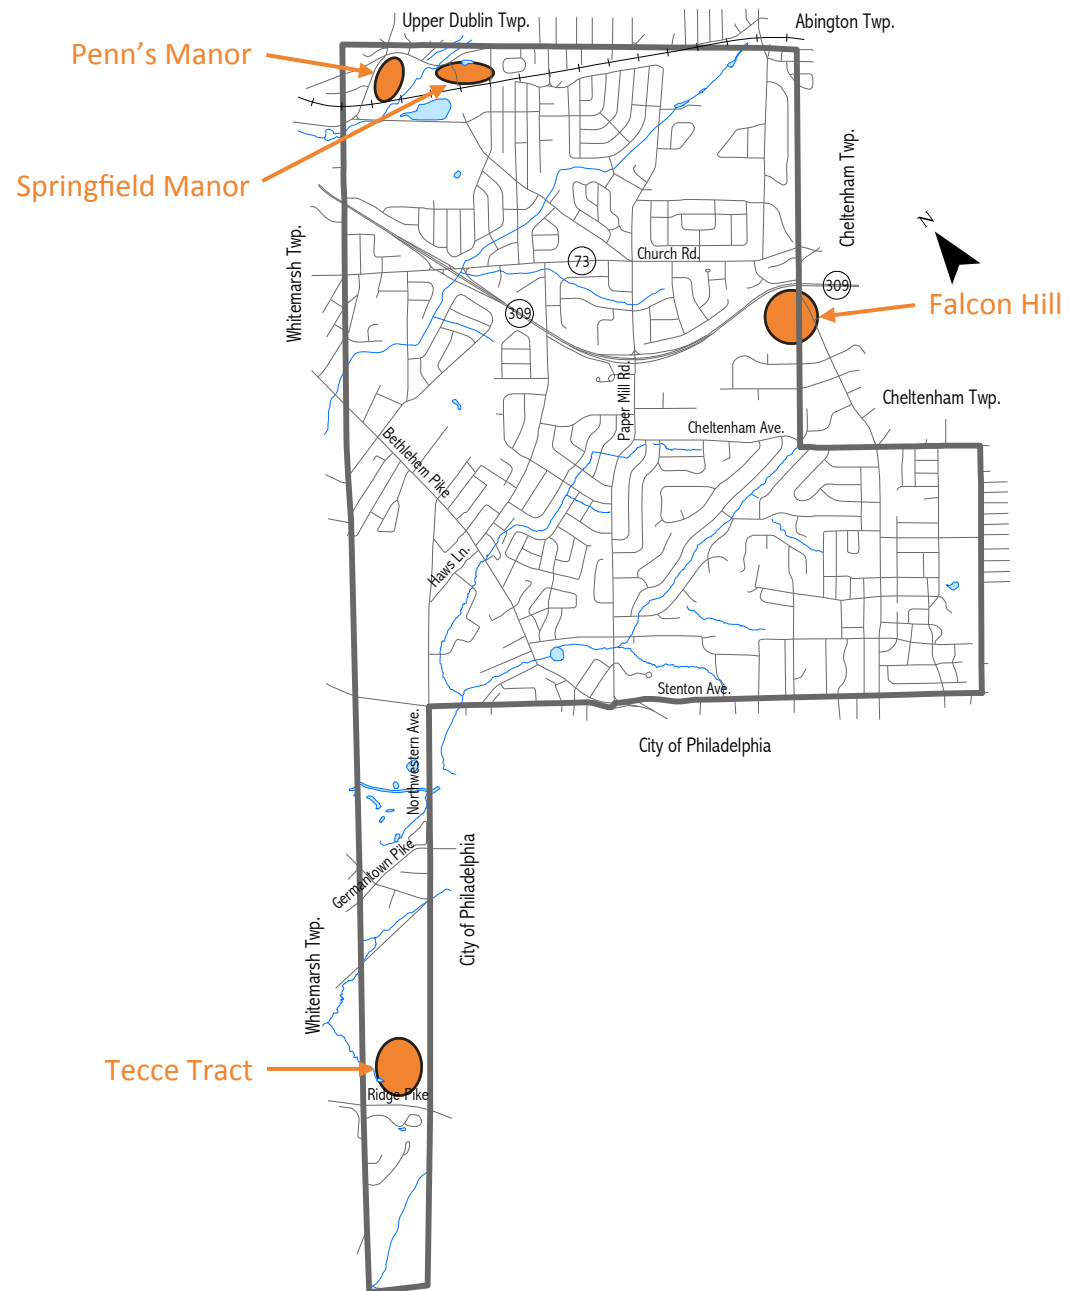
Upper Dublin Twp.
Abington Twp.
Penn's Manor
Springfield Manor
Cheltenham Twp.
N
Whitemarsh Twp.
73
Church Rd.
309
309
Falcon Hill
Cheltenham Twp.
Paper Mill Rd.
Cheltenham Ave.
Bethlehem Pike
Haws Ln.
Stenton Ave.
City of Philadelphia
Northwestern Ave.
Germantown Pike
City of Philadelphia
Whitemarsh Twp.
Tecce Tract
Ridge Pike